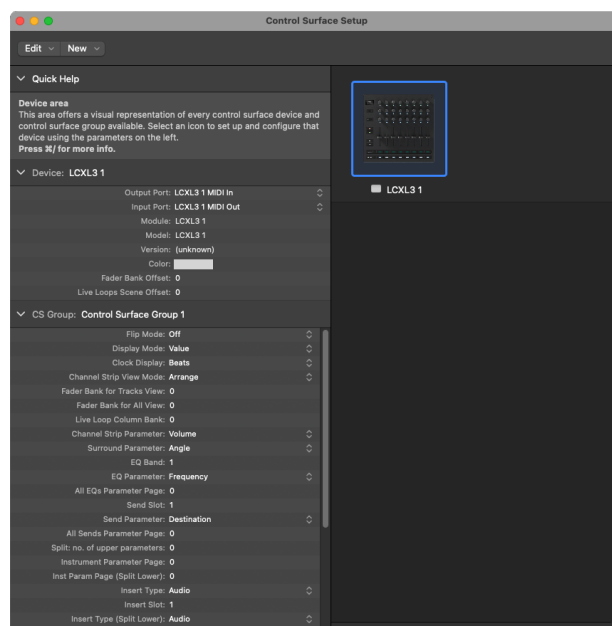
Control Surface Setup

Edit New

Quick Help

Device area
This area offers a visual representation of every control surface device and control surface group available. Select an icon to set up and configure that device using the parameters on the left.
Press ⌘/ for more info.

Device: LCXL3 1

Output Port: LCXL3 1 MIDI In
Input Port: LCXL3 1 MIDI Out
Module: LCXL3 1
Model: LCXL3 1
Version: (unknown)
Color:
Fader Bank Offset: 0
Live Loops Scene Offset: 0

CS Group: Control Surface Group 1

Flip Mode: Off
Display Mode: Value
Clock Display: Beats
Channel Strip View Mode: Arrange
Fader Bank for Tracks View: 0
Fader Bank for All View: 0
Live Loop Column Bank: 0
Channel Strip Parameter: Volume
Surround Parameter: Angle
EQ Band: 1
EQ Parameter: Frequency
All EQs Parameter Page: 0
Send Slot: 1
Send Parameter: Destination
All Sends Parameter Page: 0
Split: no. of upper parameters: 0
Instrument Parameter Page: 0
Inst Param Page (Split Lower): 0
Insert Type: Audio
Insert Slot: 1
Insert Type (Split Lower): Audio

LCXL3 1